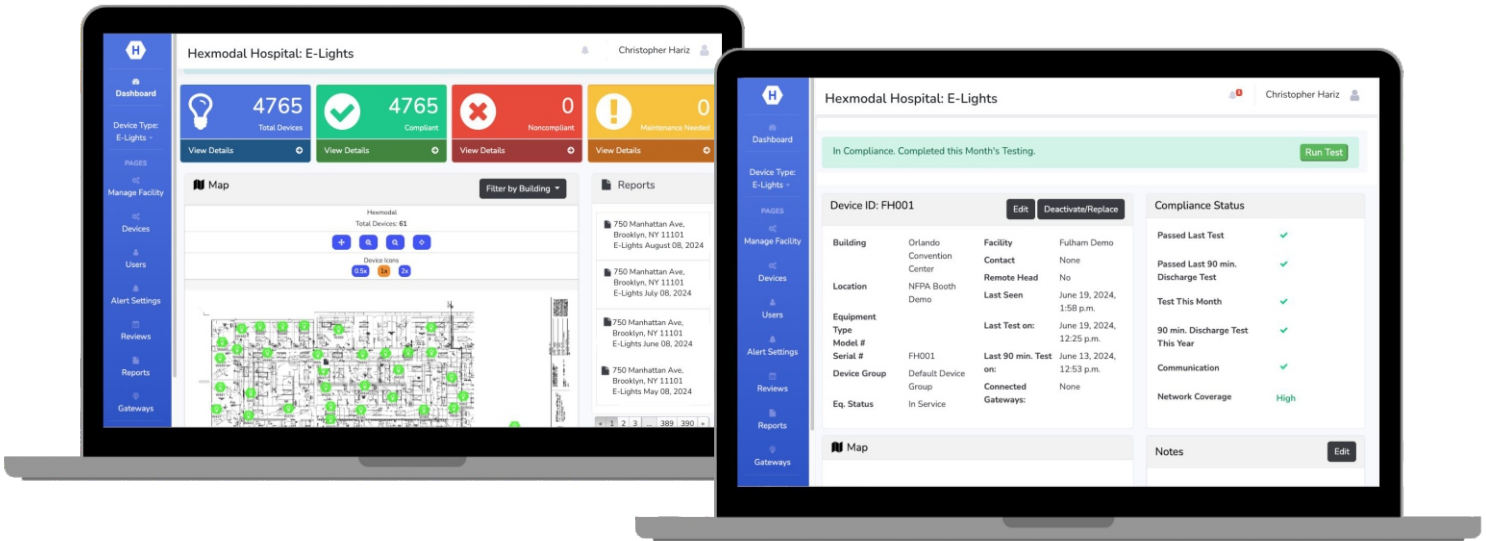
H

Dashboard

Device Type: E-Lights

PAGES

Manage Facility

Devices

Users

Alert Settings

Reviews

Reports

Gateways

Hexmodal Hospital: E-Lights

Christopher Hariz

4765
Total Devices
View Details

4765
Compliant
View Details

0
Noncompliant
View Details

0
Maintenance Needed
View Details

Map

Filter by Building

Hexmodal
Total Devices: 61

Device Icons
0.5x 1x 2x

Reports

750 Manhattan Ave, Brooklyn, NY 11101
E-Lights August 08, 2024

750 Manhattan Ave, Brooklyn, NY 11101
E-Lights July 08, 2024

750 Manhattan Ave, Brooklyn, NY 11101
E-Lights June 08, 2024

750 Manhattan Ave, Brooklyn, NY 11101
E-Lights May 08, 2024

« 1 2 3 ... 389 390 »

H

Dashboard

Device Type: E-Lights

PAGES

Manage Facility

Devices

Users

Alert Settings

Reviews

Reports

Gateways

Hexmodal Hospital: E-Lights

Christopher Hariz

In Compliance. Completed this Month's Testing.

Run Test

Device ID: FH001

Edit

Deactivate/Replace

| Building | Orlando Convention Center | Facility | Fulham Demo |
|---|---|---|---|
| | | Contact | None |
| | | Remote Head | No |
| Location | NFPA Booth Demo | Last Seen | June 19, 2024, 1:58 p.m. |
| Equipment Type | | Last Test on: | June 19, 2024, 12:25 p.m. |
| Model # | | | |
| Serial # | FH001 | Last 90 min. Test on: | June 13, 2024, 12:53 p.m. |
| Device Group | Default Device Group | Connected Gateways: | None |
| Eq. Status | In Service | | |

Compliance Status

Passed Last Test ✔

Passed Last 90 min. Discharge Test ✔

Test This Month ✔

90 min. Discharge Test This Year ✔

Communication ✔

Network Coverage High

Map

Notes

Edit